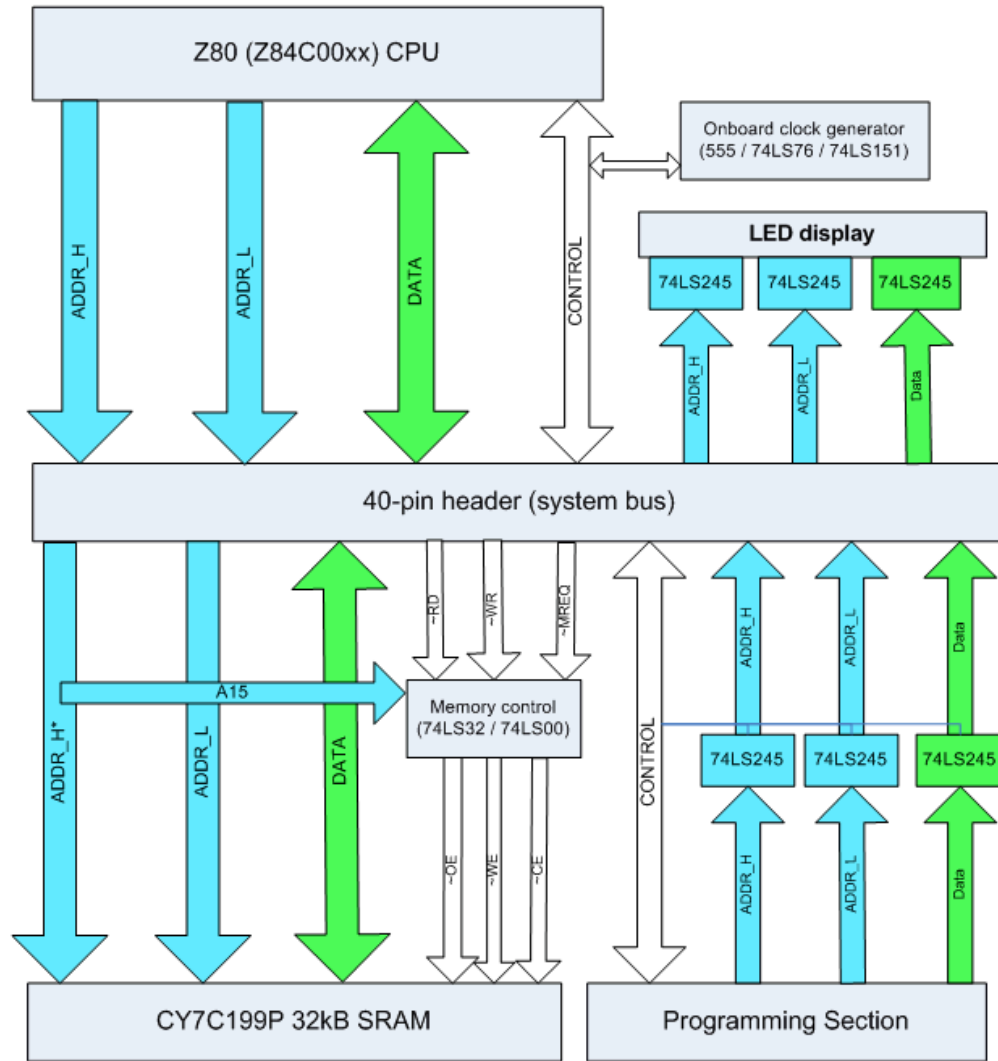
Z80 (Z84C00xx) CPU

ADDR_H

ADDR_L

DATA

CONTROL

Onboard clock generator (555 / 74LS76 / 74LS151)

LED display

74LS245

74LS245

74LS245

ADDR_H

ADDR_L

Data

40-pin header (system bus)

~RD

~WR

~MREQ

A15

Memory control (74LS32 / 74LS00)

ADDR_H*

ADDR_L

DATA

~OE

~WE

~CE

CONTROL

ADDR_H

ADDR_L

Data

74LS245

74LS245

74LS245

ADDR_H

ADDR_L

Data

CY7C199P 32kB SRAM

Programming Section